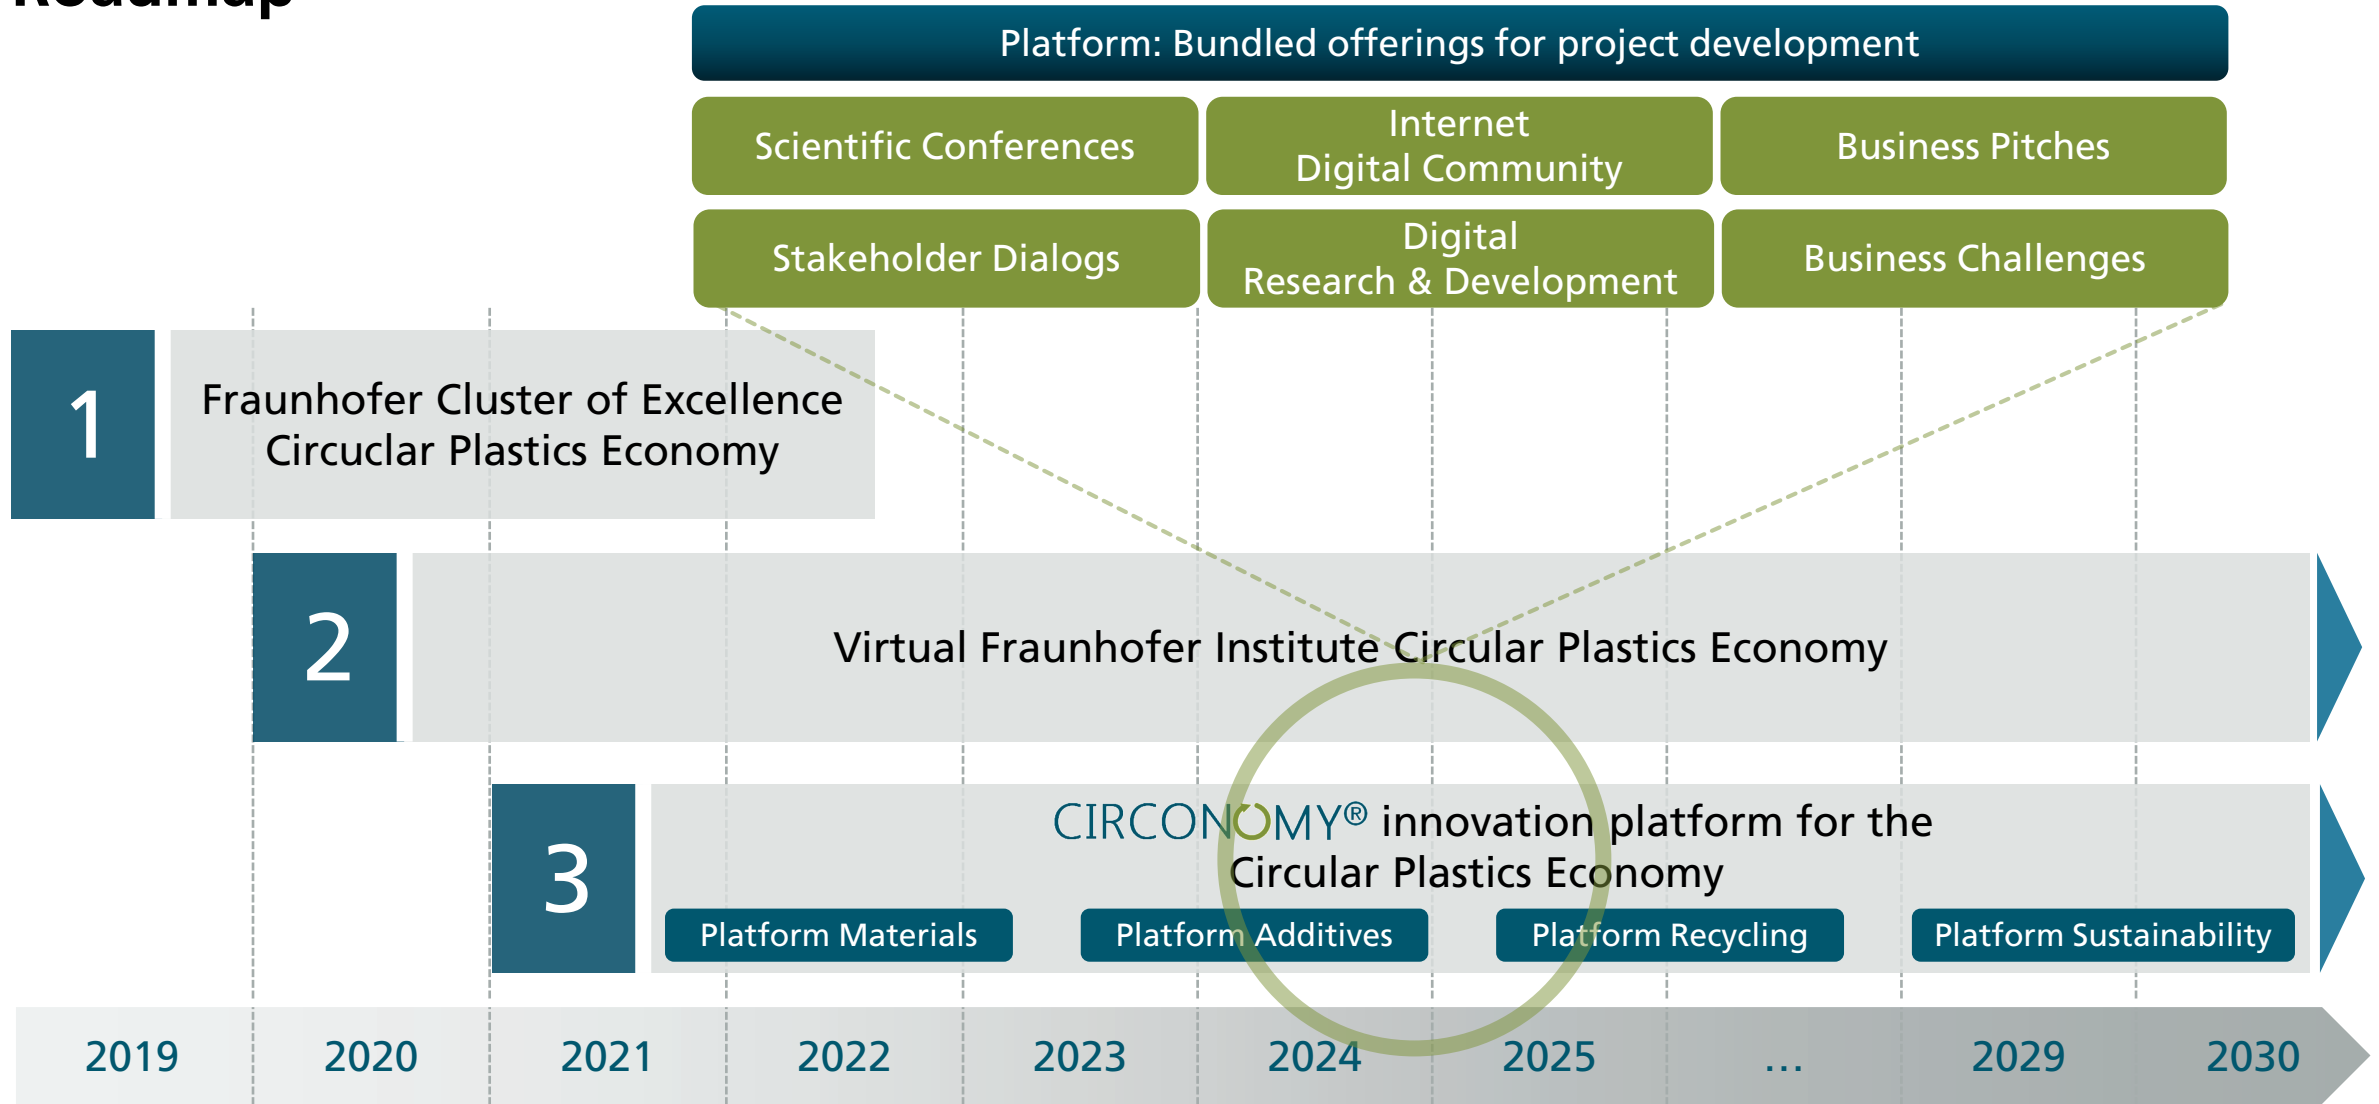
Roadmap

Platform: Bundled offerings for project development

Scientific Conferences

Internet Digital Community

Business Pitches

Stakeholder Dialogs

Digital Research & Development

Business Challenges

1

Fraunhofer Cluster of Excellence Circuclar Plastics Economy

2

Virtual Fraunhofer Institute Circular Plastics Economy

3

CIRCONOMY® innovation platform for the Circular Plastics Economy

Platform Materials

Platform Additives

Platform Recycling

Platform Sustainability

| 2019 | 2020 | 2021 | 2022 | 2023 | 2024 | 2025 | ... | 2029 | 2030 |
|---|---|---|---|---|---|---|---|---|---|